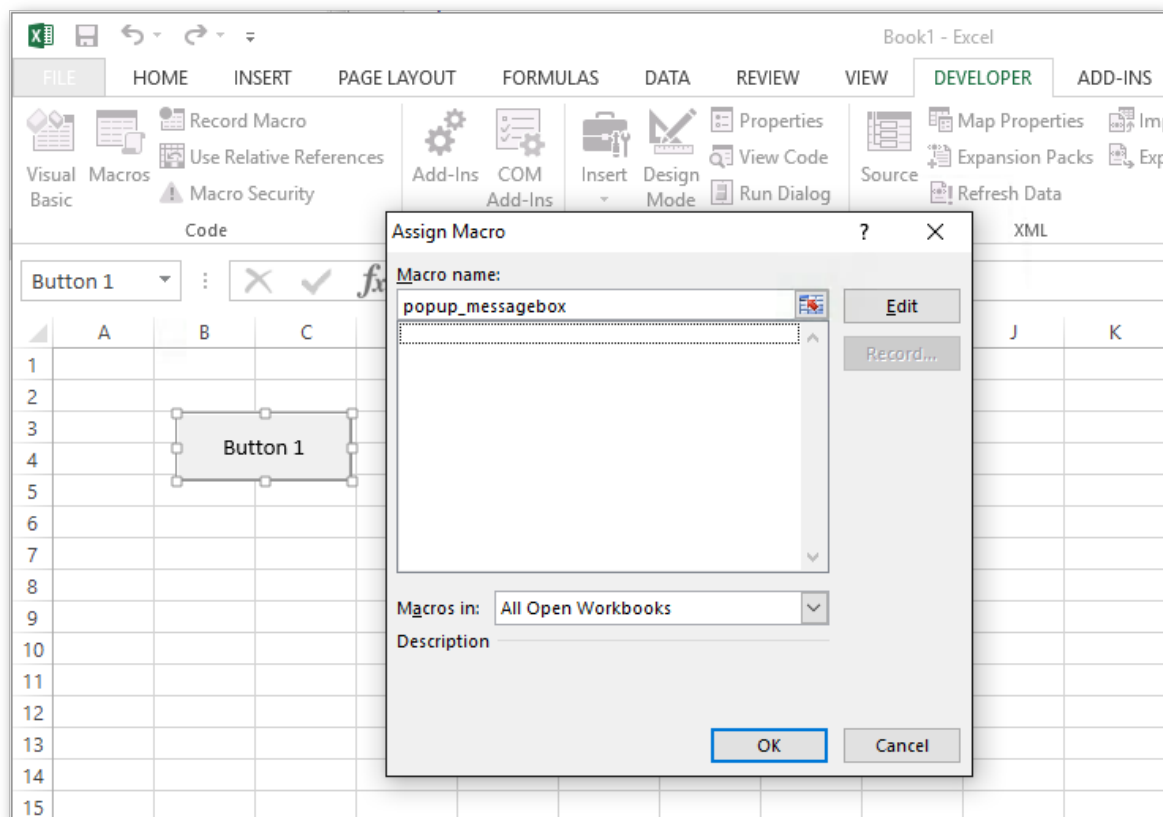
Book1 - Excel

FILE HOME INSERT PAGE LAYOUT FORMULAS DATA REVIEW VIEW DEVELOPER ADD-INS

Visual Basic
Macros
Record Macro
Use Relative References
Macro Security
Code

Add-Ins
COM Add-Ins

Insert
Design Mode
Properties
View Code
Run Dialog

Source
Map Properties
Expansion Packs
Refresh Data
XML
Imp
Exp

Button 1

A B C J K

1
2
3
4
5
6
7
8
9
10
11
12
13
14
15

Button 1

Assign Macro
?
Macro name:
popup_messagebox
Edit
Record...
Macros in: All Open Workbooks
Description
OK
Cancel